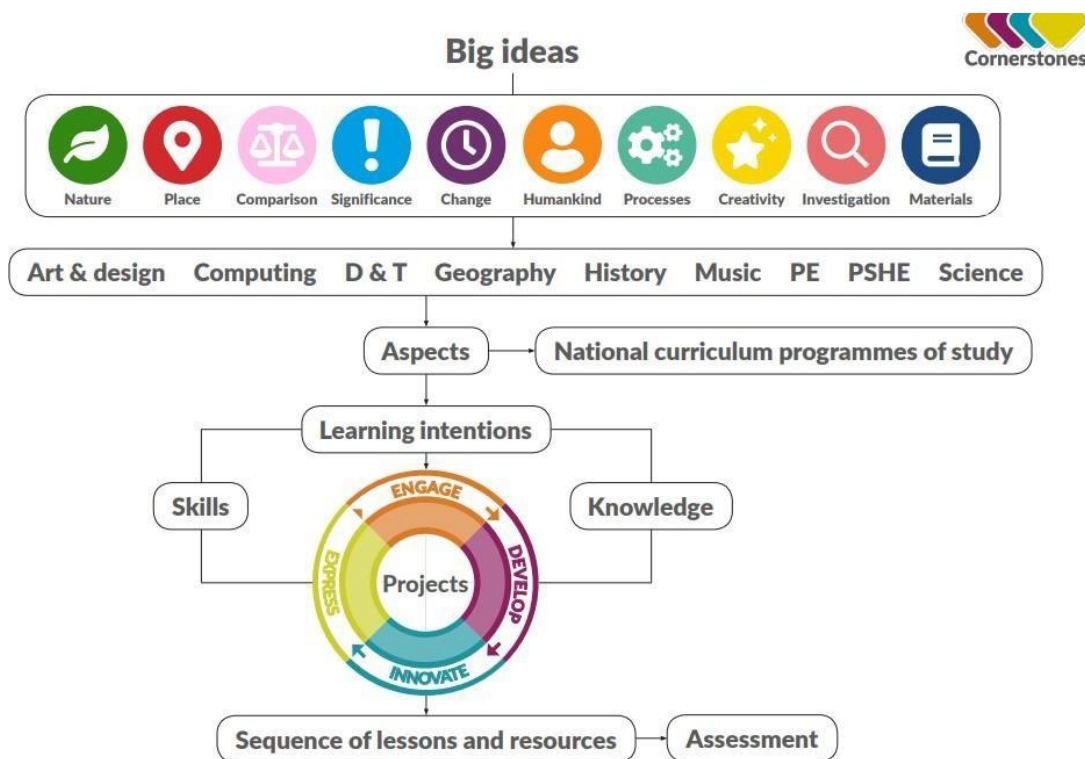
Big ideas

Cornerstones

Nature Place Comparison Significance Change Humankind Processes Creativity Investigation Materials

Art & design Computing D & T Geography History Music PE PSHE Science

Aspects

National curriculum programmes of study

Learning intentions

Skills

Knowledge

ENGAGE

DEVELOP

INNOVATE

EXPRESS

Projects

Sequence of lessons and resources

Assessment